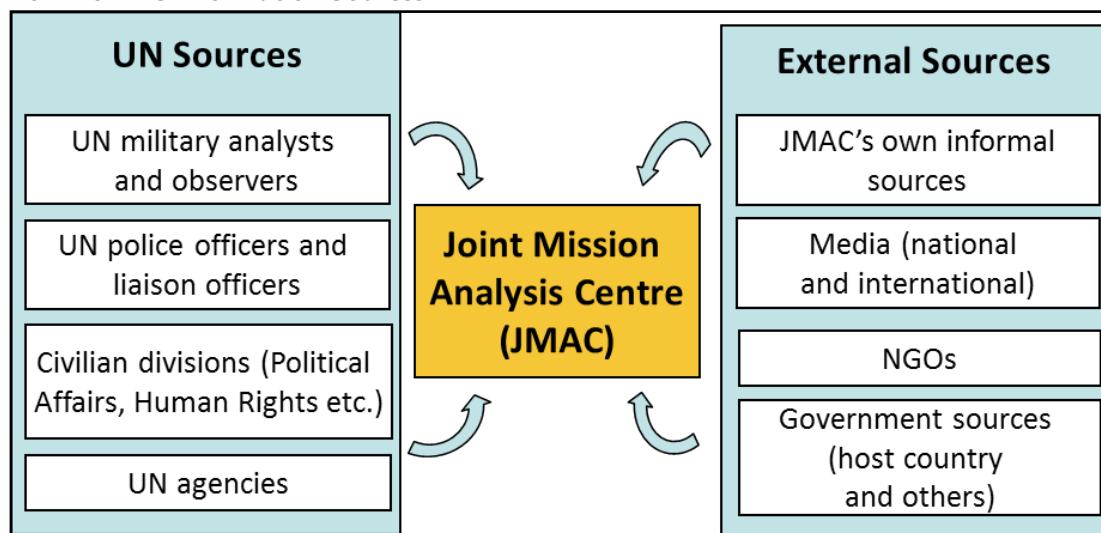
UN Sources

UN military analysts and observers

UN police officers and liaison officers

Civilian divisions (Political Affairs, Human Rights etc.)

UN agencies

Joint Mission Analysis Centre (JMAC)

External Sources

JMAC's own informal sources

Media (national and international)

NGOs

Government sources (host country and others)